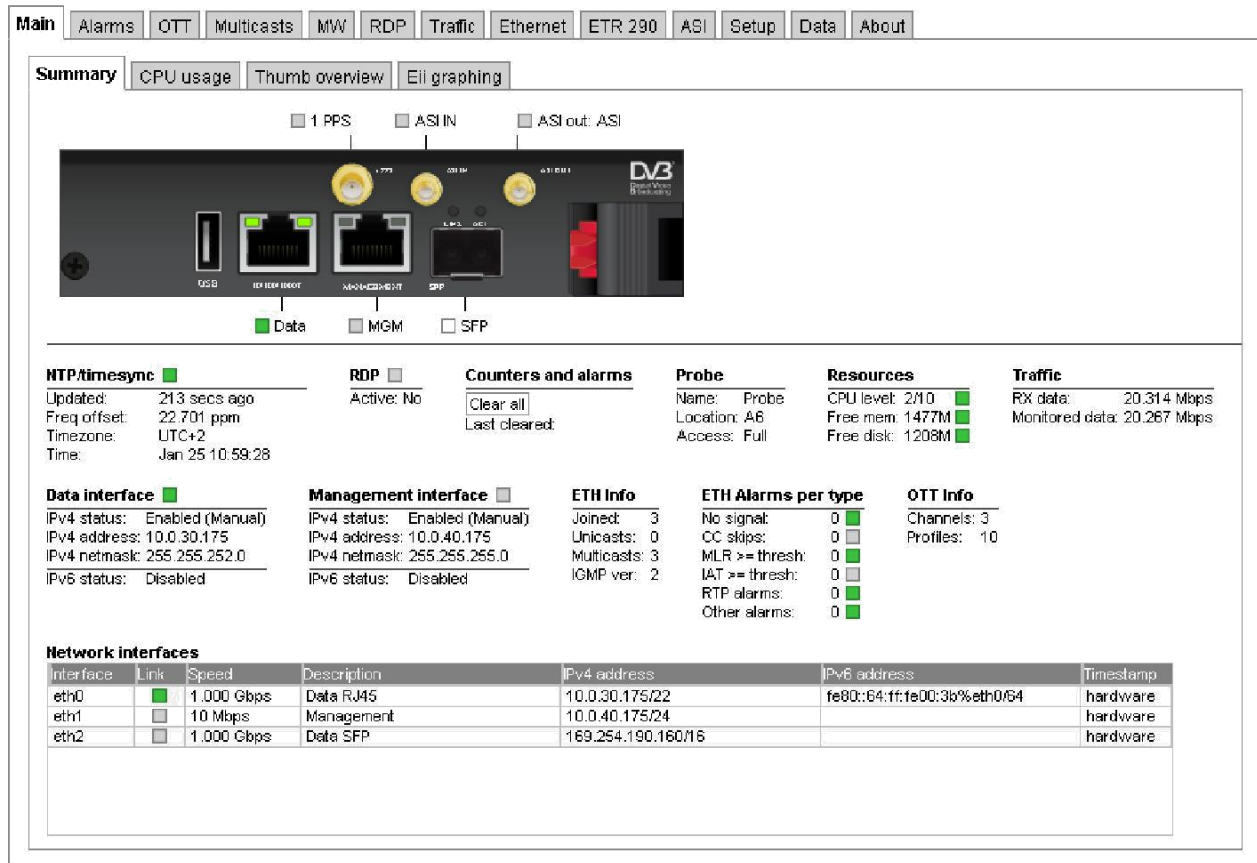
Main | Alarms | OTT | Multicasts | MW | RDP | Traffic | Ethernet | ETR 290 | ASI | Setup | Data | About

Summary | CPU usage | Thumb overview | Eii graphing

1 PPS
ASI IN
ASI out: ASI

DVB

USB
MANAGEMENT
SFP

Data
MGM
SFP

NTP/timesync
Updated: 213 secs ago
Freq offset: 22.701 ppm
Timezone: UTC+2
Time: Jan 25 10:59:28

RDP
Active: No

Counters and alarms
Clear all
Last cleared:

Probe
Name: Probe
Location: A6
Access: Full

Resources
CPU level: 2/10
Free mem: 1477M
Free disk: 1208M

Traffic
RX data: 20.314 Mbps
Monitored data: 20.267 Mbps

Data interface
IPv4 status: Enabled (Manual)
IPv4 address: 10.0.30.175
IPv4 netmask: 255.255.252.0
IPv6 status: Disabled

Management interface
IPv4 status: Enabled (Manual)
IPv4 address: 10.0.40.175
IPv4 netmask: 255.255.255.0
IPv6 status: Disabled

ETH Info
Joined: 3
Unicasts: 0
Multicasts: 3
IGMP ver: 2

ETH Alarms per type
No signal: 0
CC skips: 0
MLR >= thresh: 0
IAT >= thresh: 0
RTP alarms: 0
Other alarms: 0

OTT Info
Channels: 3
Profiles: 10

Network interfaces

| Interface | Link | Speed | Description | IPv4 address | IPv6 address | Timestamp |
|---|---|---|---|---|---|---|
| eth0 | | 1.000 Gbps | Data RJ45 | 10.0.30.175/22 | fe80::64:ff:fe00:3b%eth0/64 | hardware |
| eth1 | | 10 Mbps | Management | 10.0.40.175/24 | | hardware |
| eth2 | | 1.000 Gbps | Data SFP | 169.254.190.160/16 | | hardware |